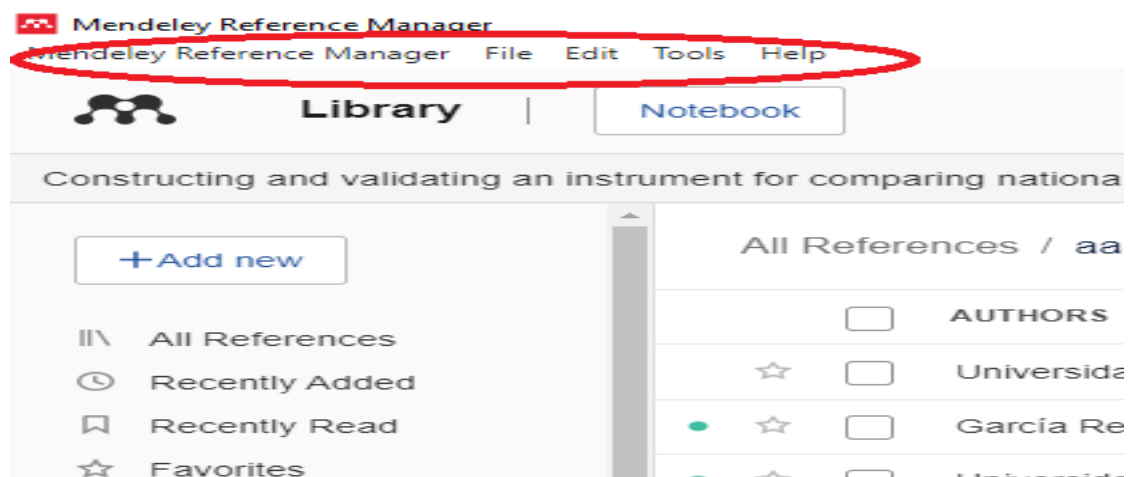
Mendeley Reference Manager

Mendeley Reference Manager File Edit Tools Help

Library | Notebook

Constructing and validating an instrument for comparing nationa

+Add new

All References

Recently Added

Recently Read

Favorites

All References / aa

AUTHORS

Universida

García Re